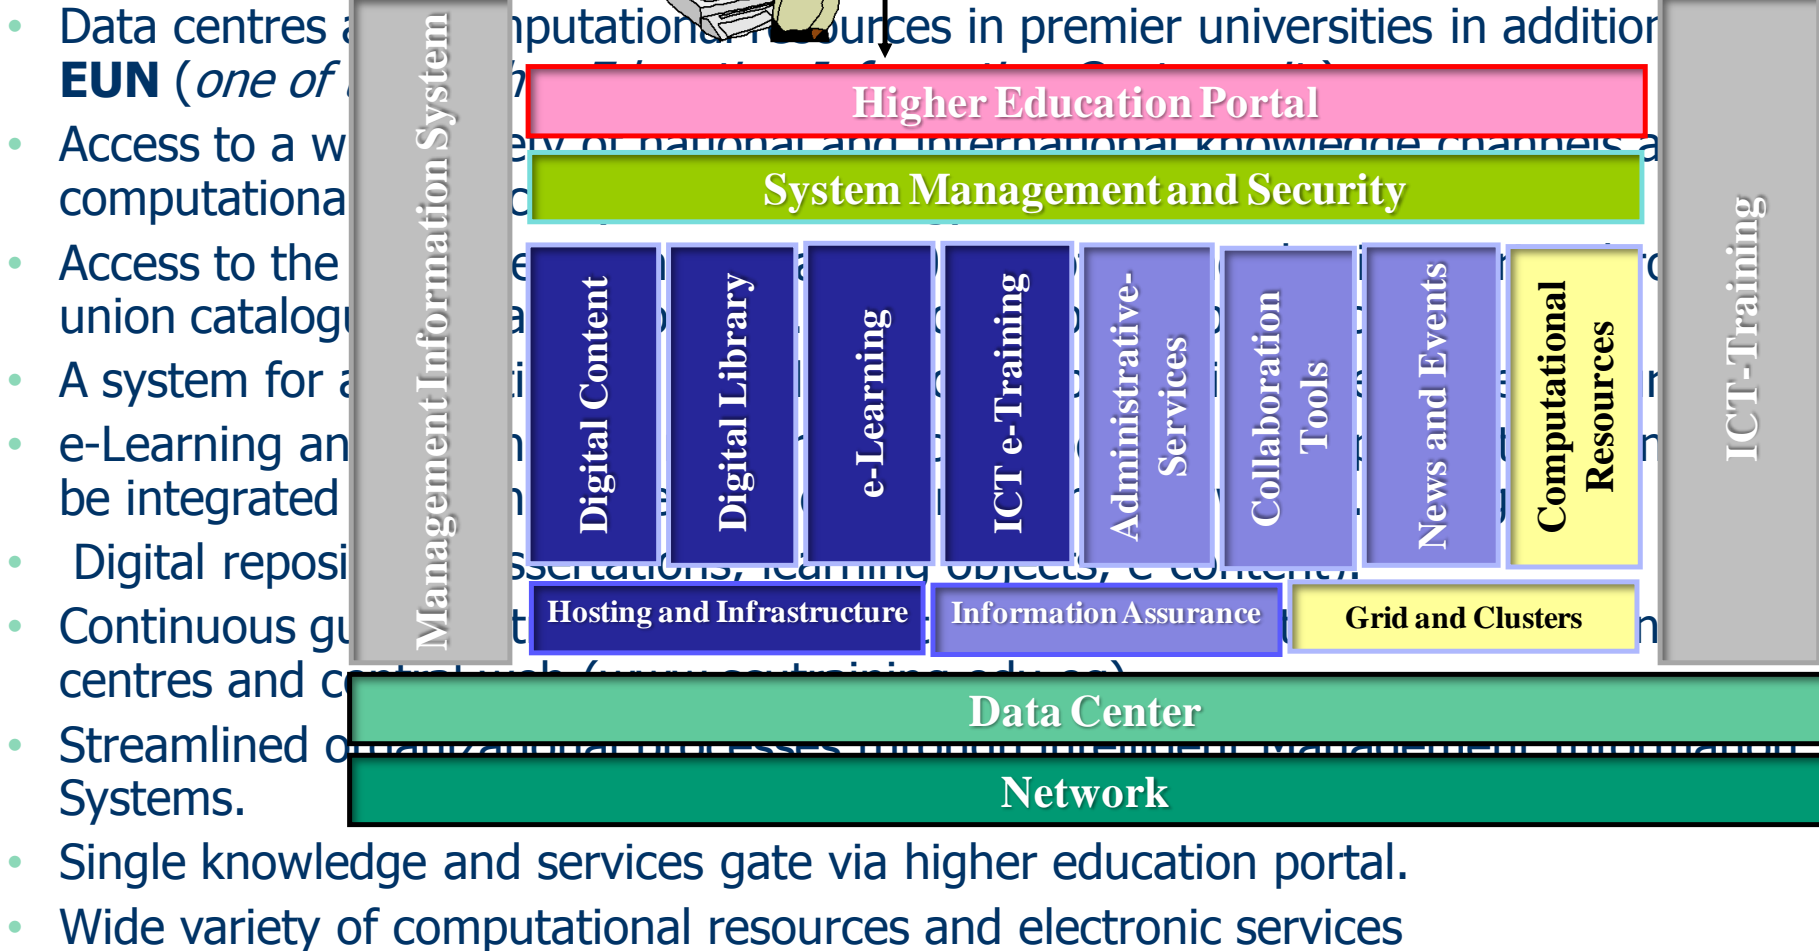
• Data centres a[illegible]mputational resources in premier universities in addition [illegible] EUN (one of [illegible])

• Access to a w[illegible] computationa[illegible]

• Access to the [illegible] union catalogu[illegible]

• A system for a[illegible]

• e-Learning an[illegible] be integrated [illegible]

• Digital reposi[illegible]ssertations, learning objects, e-content).

• Continuous gu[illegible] centres and c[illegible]

• Streamlined o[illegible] Systems.

• Single knowledge and services gate via higher education portal.

• Wide variety of computational resources and electronic services

Management Information System

Higher Education Portal

System Management and Security

Digital Content

Digital Library

e-Learning

ICT e-Training

Administrative-Services

Collaboration Tools

News and Events

Computational Resources

Hosting and Infrastructure

Information Assurance

Grid and Clusters

ICT-Training

Data Center

Network